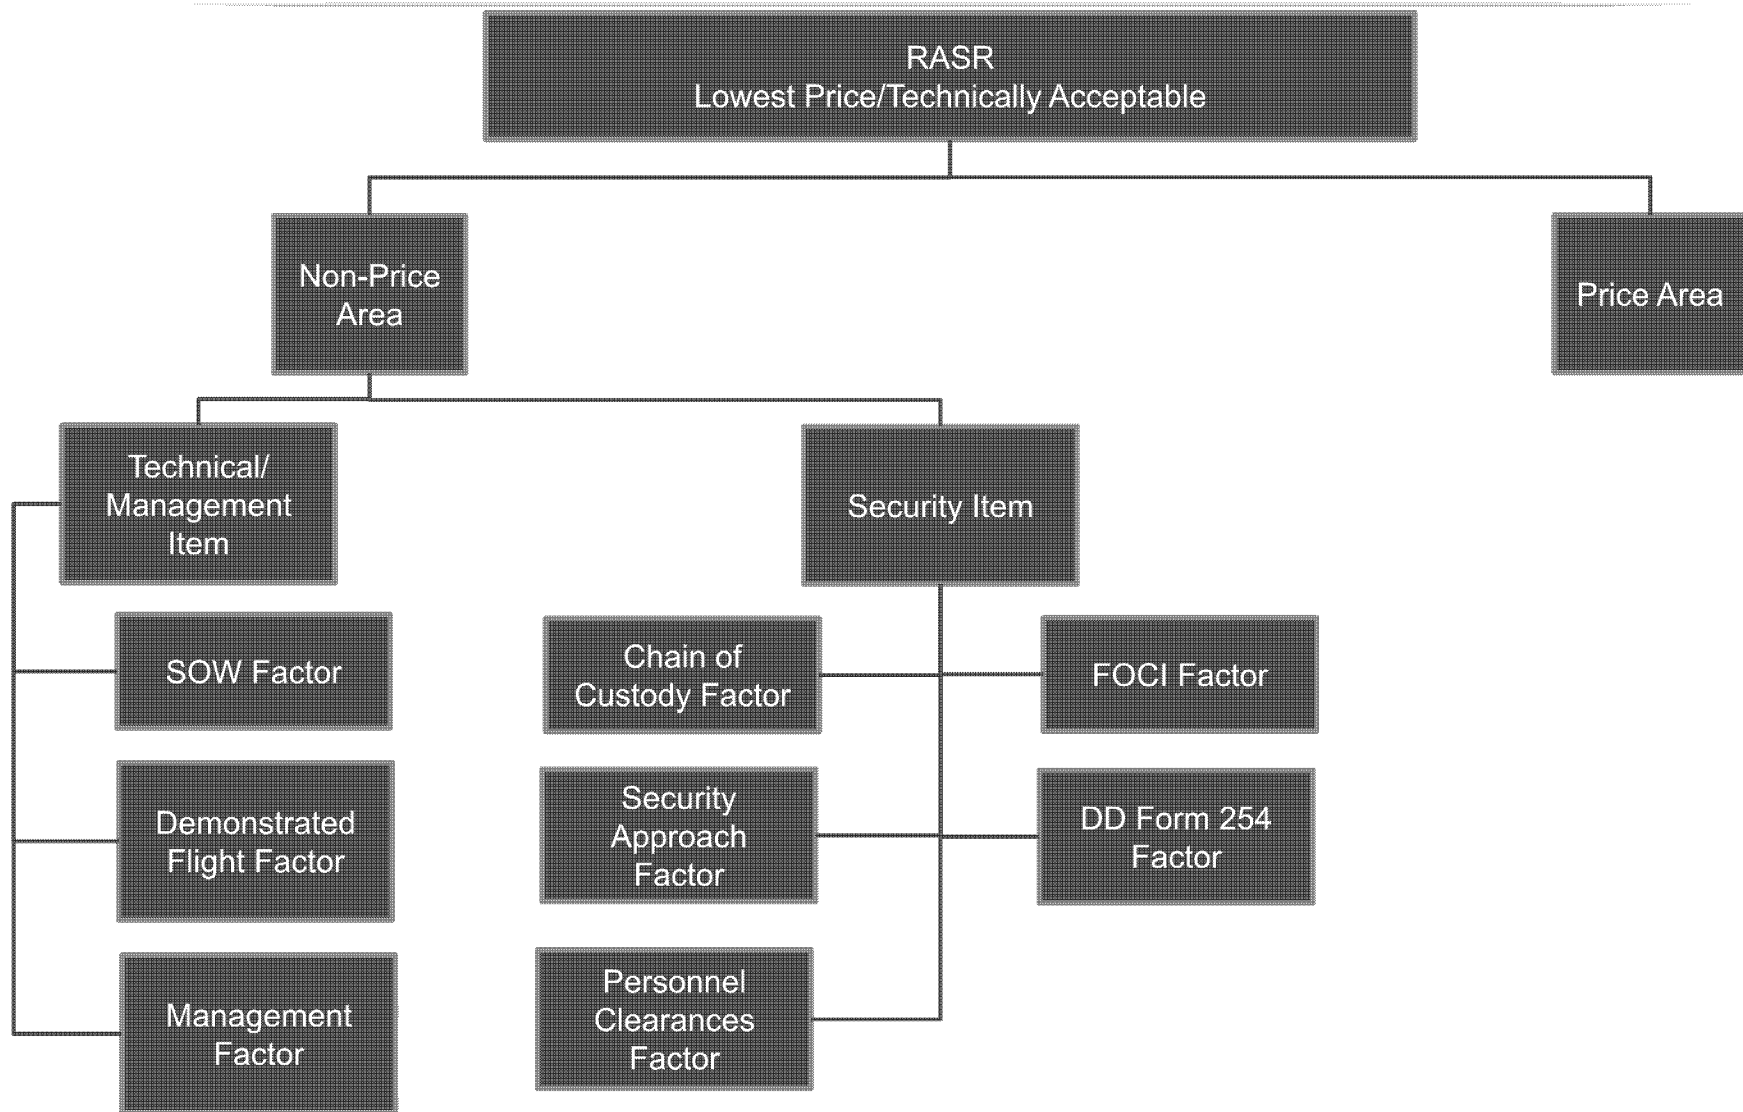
RASR
Lowest Price/Technically Acceptable

Non-Price Area

Price Area

Technical/ Management Item

Security Item

SOW Factor

Demonstrated Flight Factor

Management Factor

Chain of Custody Factor

FOCI Factor

Security Approach Factor

DD Form 254 Factor

Personnel Clearances Factor